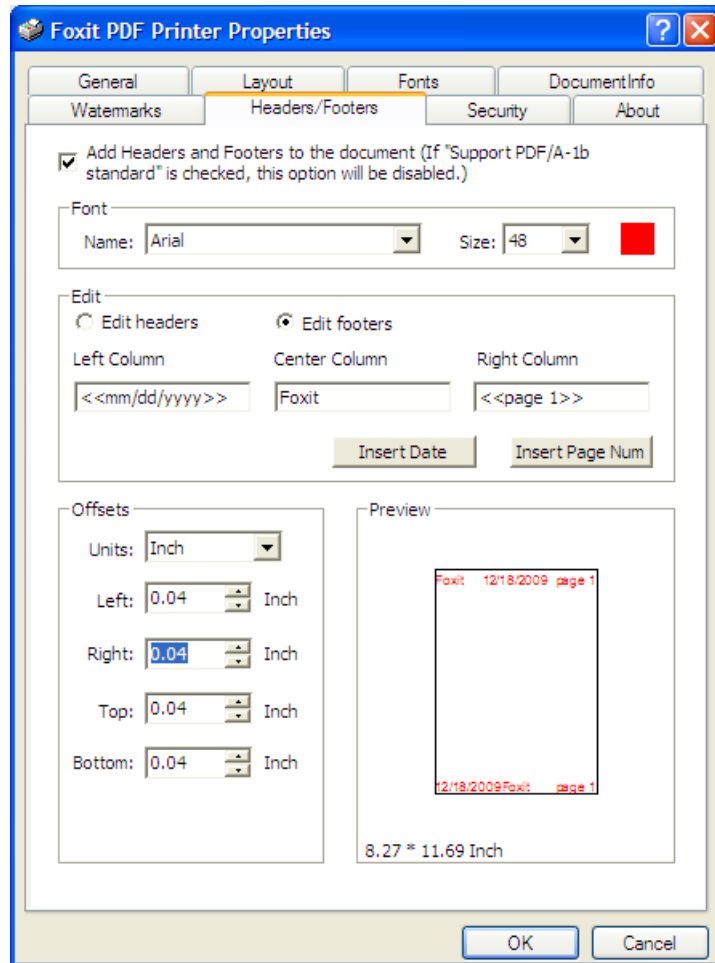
Foxit PDF Printer Properties

General
Layout
Fonts
DocumentInfo
Watermarks
Headers/Footers
Security
About

Add Headers and Footers to the document (If "Support PDF/A-1b standard" is checked, this option will be disabled.)

Font
Name: Arial
Size: 48

Edit
Edit headers
Edit footers
Left Column
Center Column
Right Column
<<mm/dd/yyyy>>
Foxit
<<page 1>>
Insert Date
Insert Page Num

Offsets
Units: Inch
Left: 0.04 Inch
Right: 0.04 Inch
Top: 0.04 Inch
Bottom: 0.04 Inch

Preview
Foxit 12/18/2009 page 1
12/18/2009Foxit page 1
8.27 * 11.69 Inch

OK
Cancel